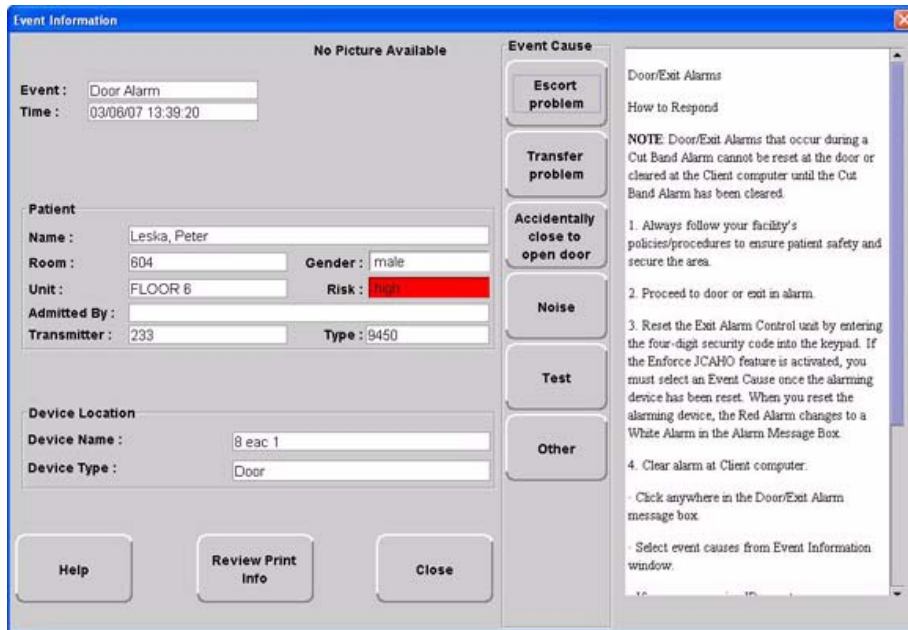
Event Information

No Picture Available

Event : Door Alarm
Time : 03/06/07 13:39:20

Patient
Name : Leska, Peter
Room : 604
Gender : male
Unit : FLOOR 6
Risk : high
Admitted By :
Transmitter : 233
Type : 9450

Device Location
Device Name : 8 eac 1
Device Type : Door

Help

Review Print Info

Close

Event Cause

Escort problem

Transfer problem

Accidentally close to open door

Noise

Test

Other

Door/Exit Alarms

How to Respond

NOTE: Door/Exit Alarms that occur during a Cut Band Alarm cannot be reset at the door or cleared at the Client computer until the Cut Band Alarm has been cleared.

1. Always follow your facility's policies/procedures to ensure patient safety and secure the area.

2. Proceed to door or exit in alarm.

3. Reset the Exit Alarm Control unit by entering the four-digit security code into the keypad. If the Enforce JCAHO feature is activated, you must select an Event Cause once the alarming device has been reset. When you reset the alarming device, the Red Alarm changes to a White Alarm in the Alarm Message Box.

4. Clear alarm at Client computer.

· Click anywhere in the Door/Exit Alarm message box.

· Select event causes from Event Information window.

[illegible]